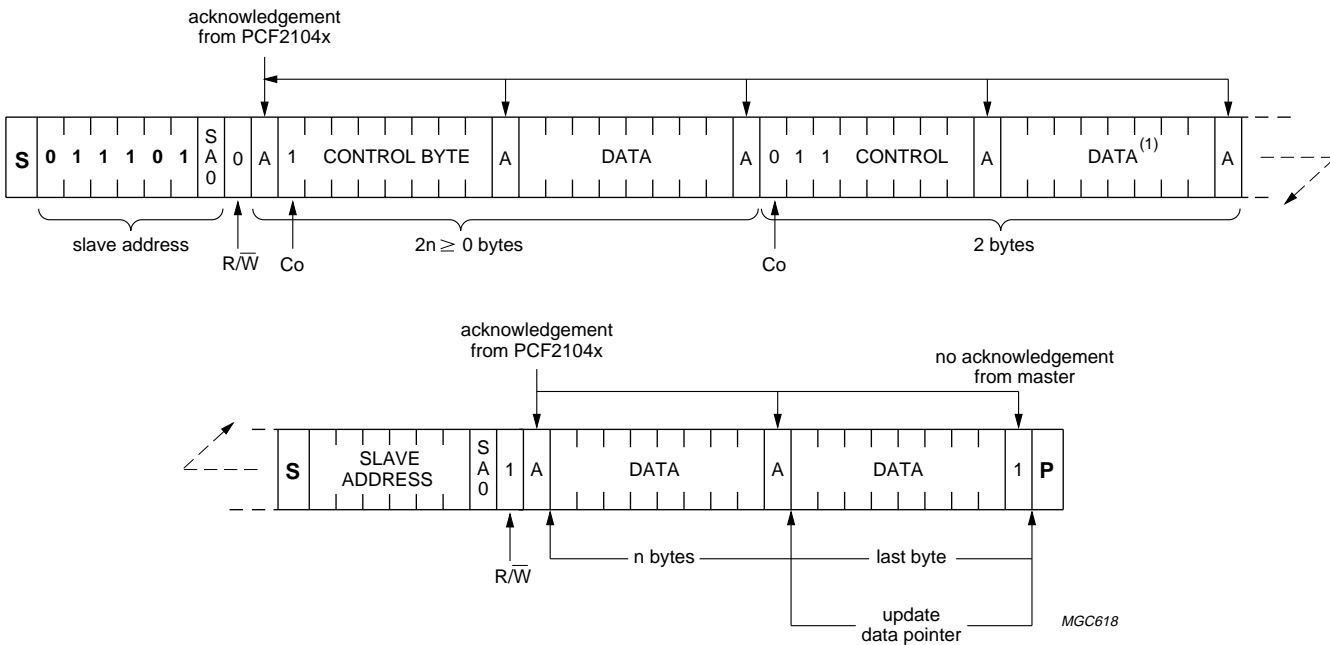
acknowledgement from PCF2104x

S 0 1 1 1 1 0 1 SA0 0 A 1 CONTROL BYTE A DATA A 0 1 1 CONTROL A DATA$^{(1)}$ A

slave address

R/$\overline{W}$

Co

2n $\geq$ 0 bytes

Co

2 bytes

acknowledgement from PCF2104x

no acknowledgement from master

S SLAVE ADDRESS SA0 1 A DATA A DATA 1 P

R/$\overline{W}$

n bytes

last byte

update data pointer

MGC618